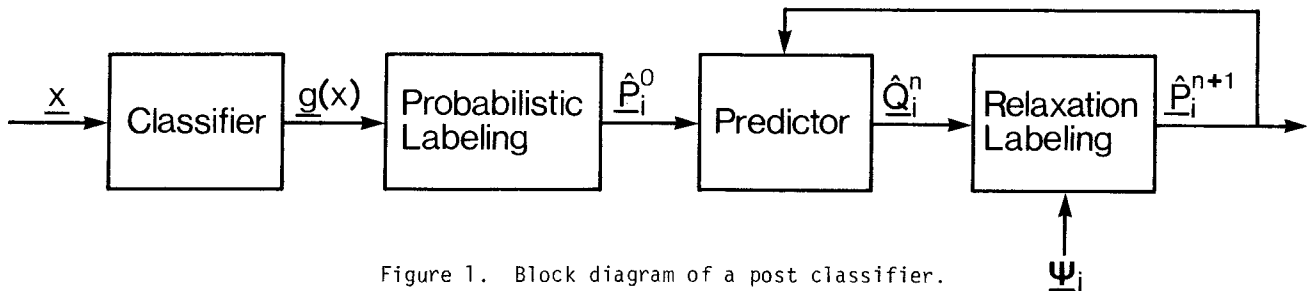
$\underline{x}$

Classifier

$\underline{g}(x)$

Probabilistic Labeling

$\underline{\hat{P}}_i^0$

Predictor

$\underline{\hat{Q}}_i^n$

Relaxation Labeling

$\underline{\hat{P}}_i^{n+1}$

$\underline{\Psi}_i$

Figure 1. Block diagram of a post classifier.